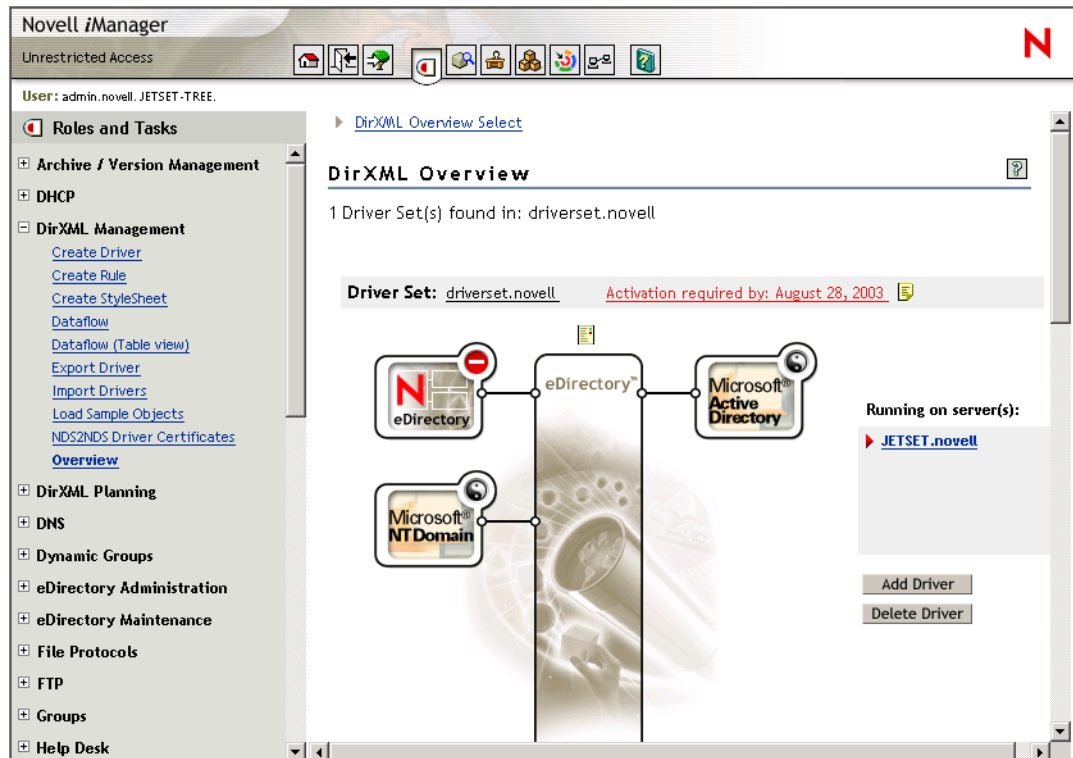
Novell iManager

Unrestricted Access

N

User: admin.novell. JETSET-TREE.

Roles and Tasks

⊞ Archive / Version Management

⊞ DHCP

⊟ DirXML Management

Create Driver

Create Rule

Create StyleSheet

Dataflow

Dataflow (Table view)

Export Driver

Import Drivers

Load Sample Objects

NDS2NDS Driver Certificates

Overview

⊞ DirXML Planning

⊞ DNS

⊞ Dynamic Groups

⊞ eDirectory Administration

⊞ eDirectory Maintenance

⊞ File Protocols

⊞ FTP

⊞ Groups

⊞ Help Desk

DirXML Overview Select

DirXML Overview

1 Driver Set(s) found in: driverset.novell

Driver Set: driverset.novell Activation required by: August 28, 2003

eDirectory

eDirectory™

Microsoft® Active Directory

Microsoft® NT Domain

Running on server(s):

JETSET.novell

Add Driver

Delete Driver